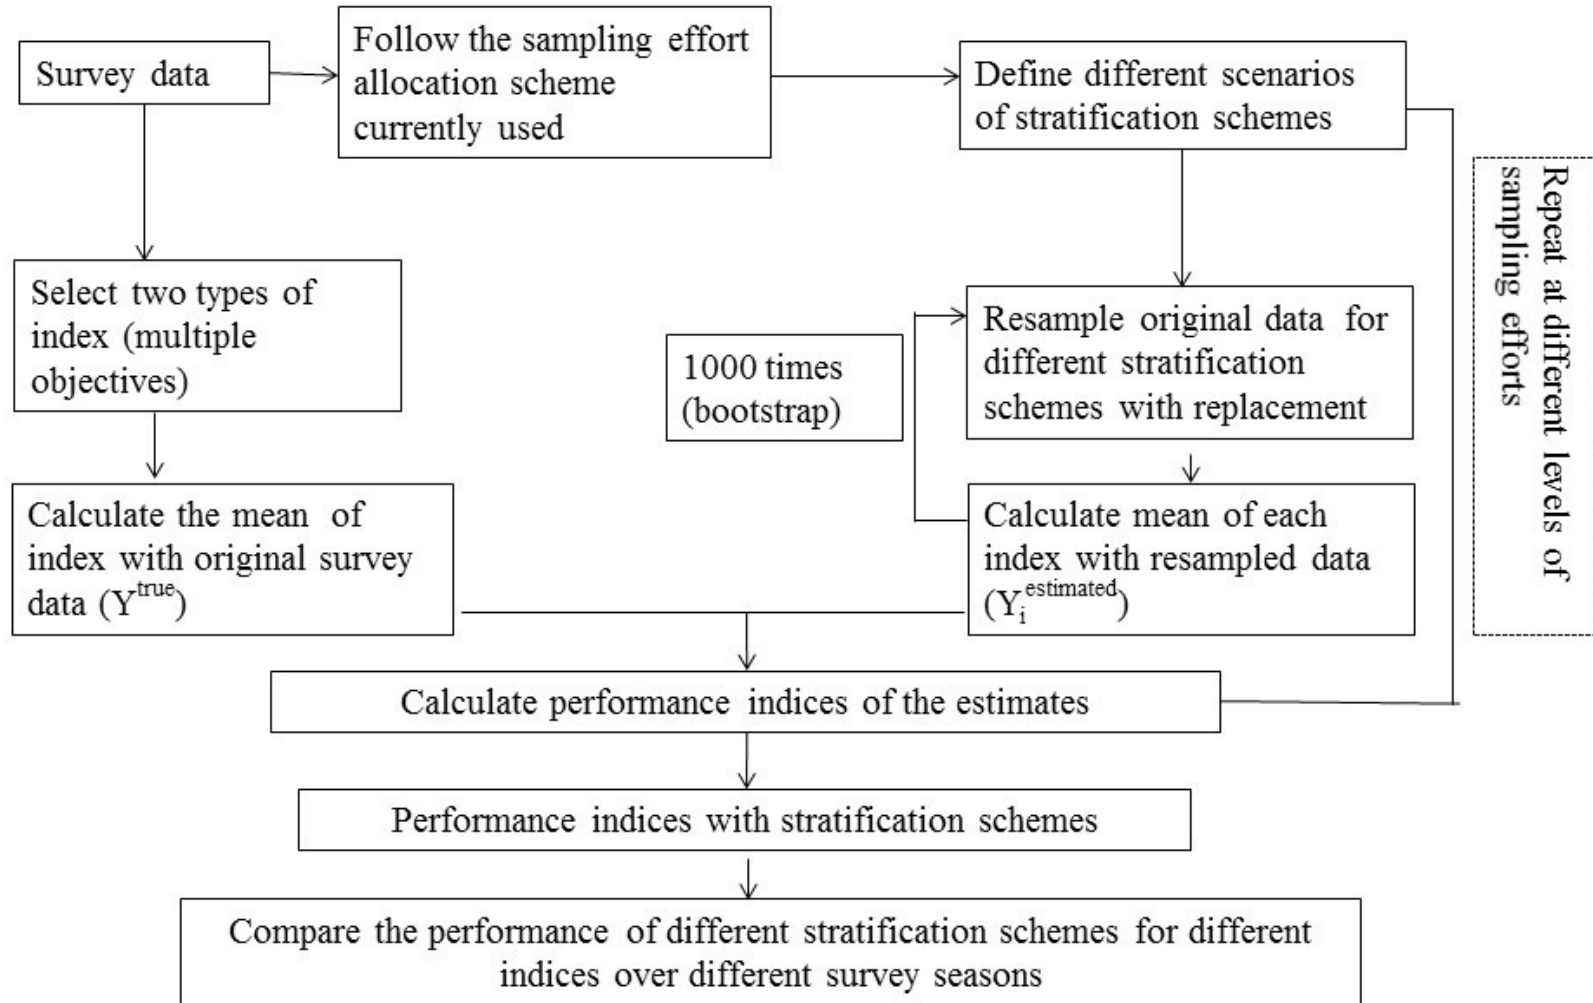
Survey data

Follow the sampling effort allocation scheme currently used

Define different scenarios of stratification schemes

Repeat at different levels of sampling efforts

Select two types of index (multiple objectives)

1000 times (bootstrap)

Resample original data for different stratification schemes with replacement

Calculate the mean of index with original survey data ($Y^{true}$)

Calculate mean of each index with resampled data ($Y_i^{estimated}$)

Calculate performance indices of the estimates

Performance indices with stratification schemes

Compare the performance of different stratification schemes for different indices over different survey seasons